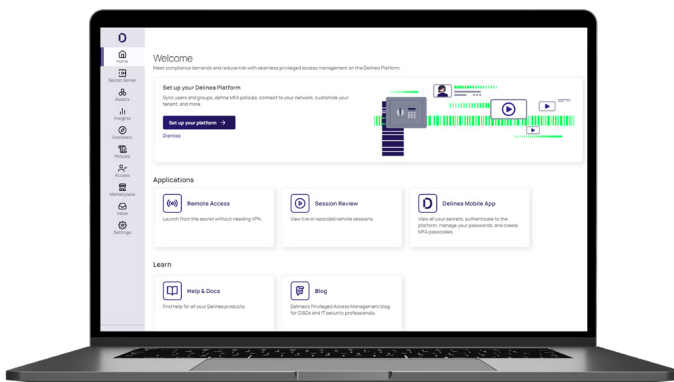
Home
Secret Server
Assets
Insights
Discovery
Policies
Access
Marketplace
Inbox
Settings

Welcome
Meet compliance demands and reduce risk with seamless privileged access management on the Delinea Platform.

Set up your Delinea Platform
Sync users and groups, define MFA policies, connect to your network, customize your tenant, and more.
Set up your platform →
Dismiss

Applications

Remote Access
Launch from the secret without needing VPN.

Session Review
View live or recorded remote sessions.

Delinea Mobile App
View all your secrets, authenticate to the platform, manage your passwords, and create MFA passcodes.

Learn

Help & Docs
Find help for all your Delinea products.

Blog
Delinea's Privileged Access Management blog for CISOs and IT security professionals.